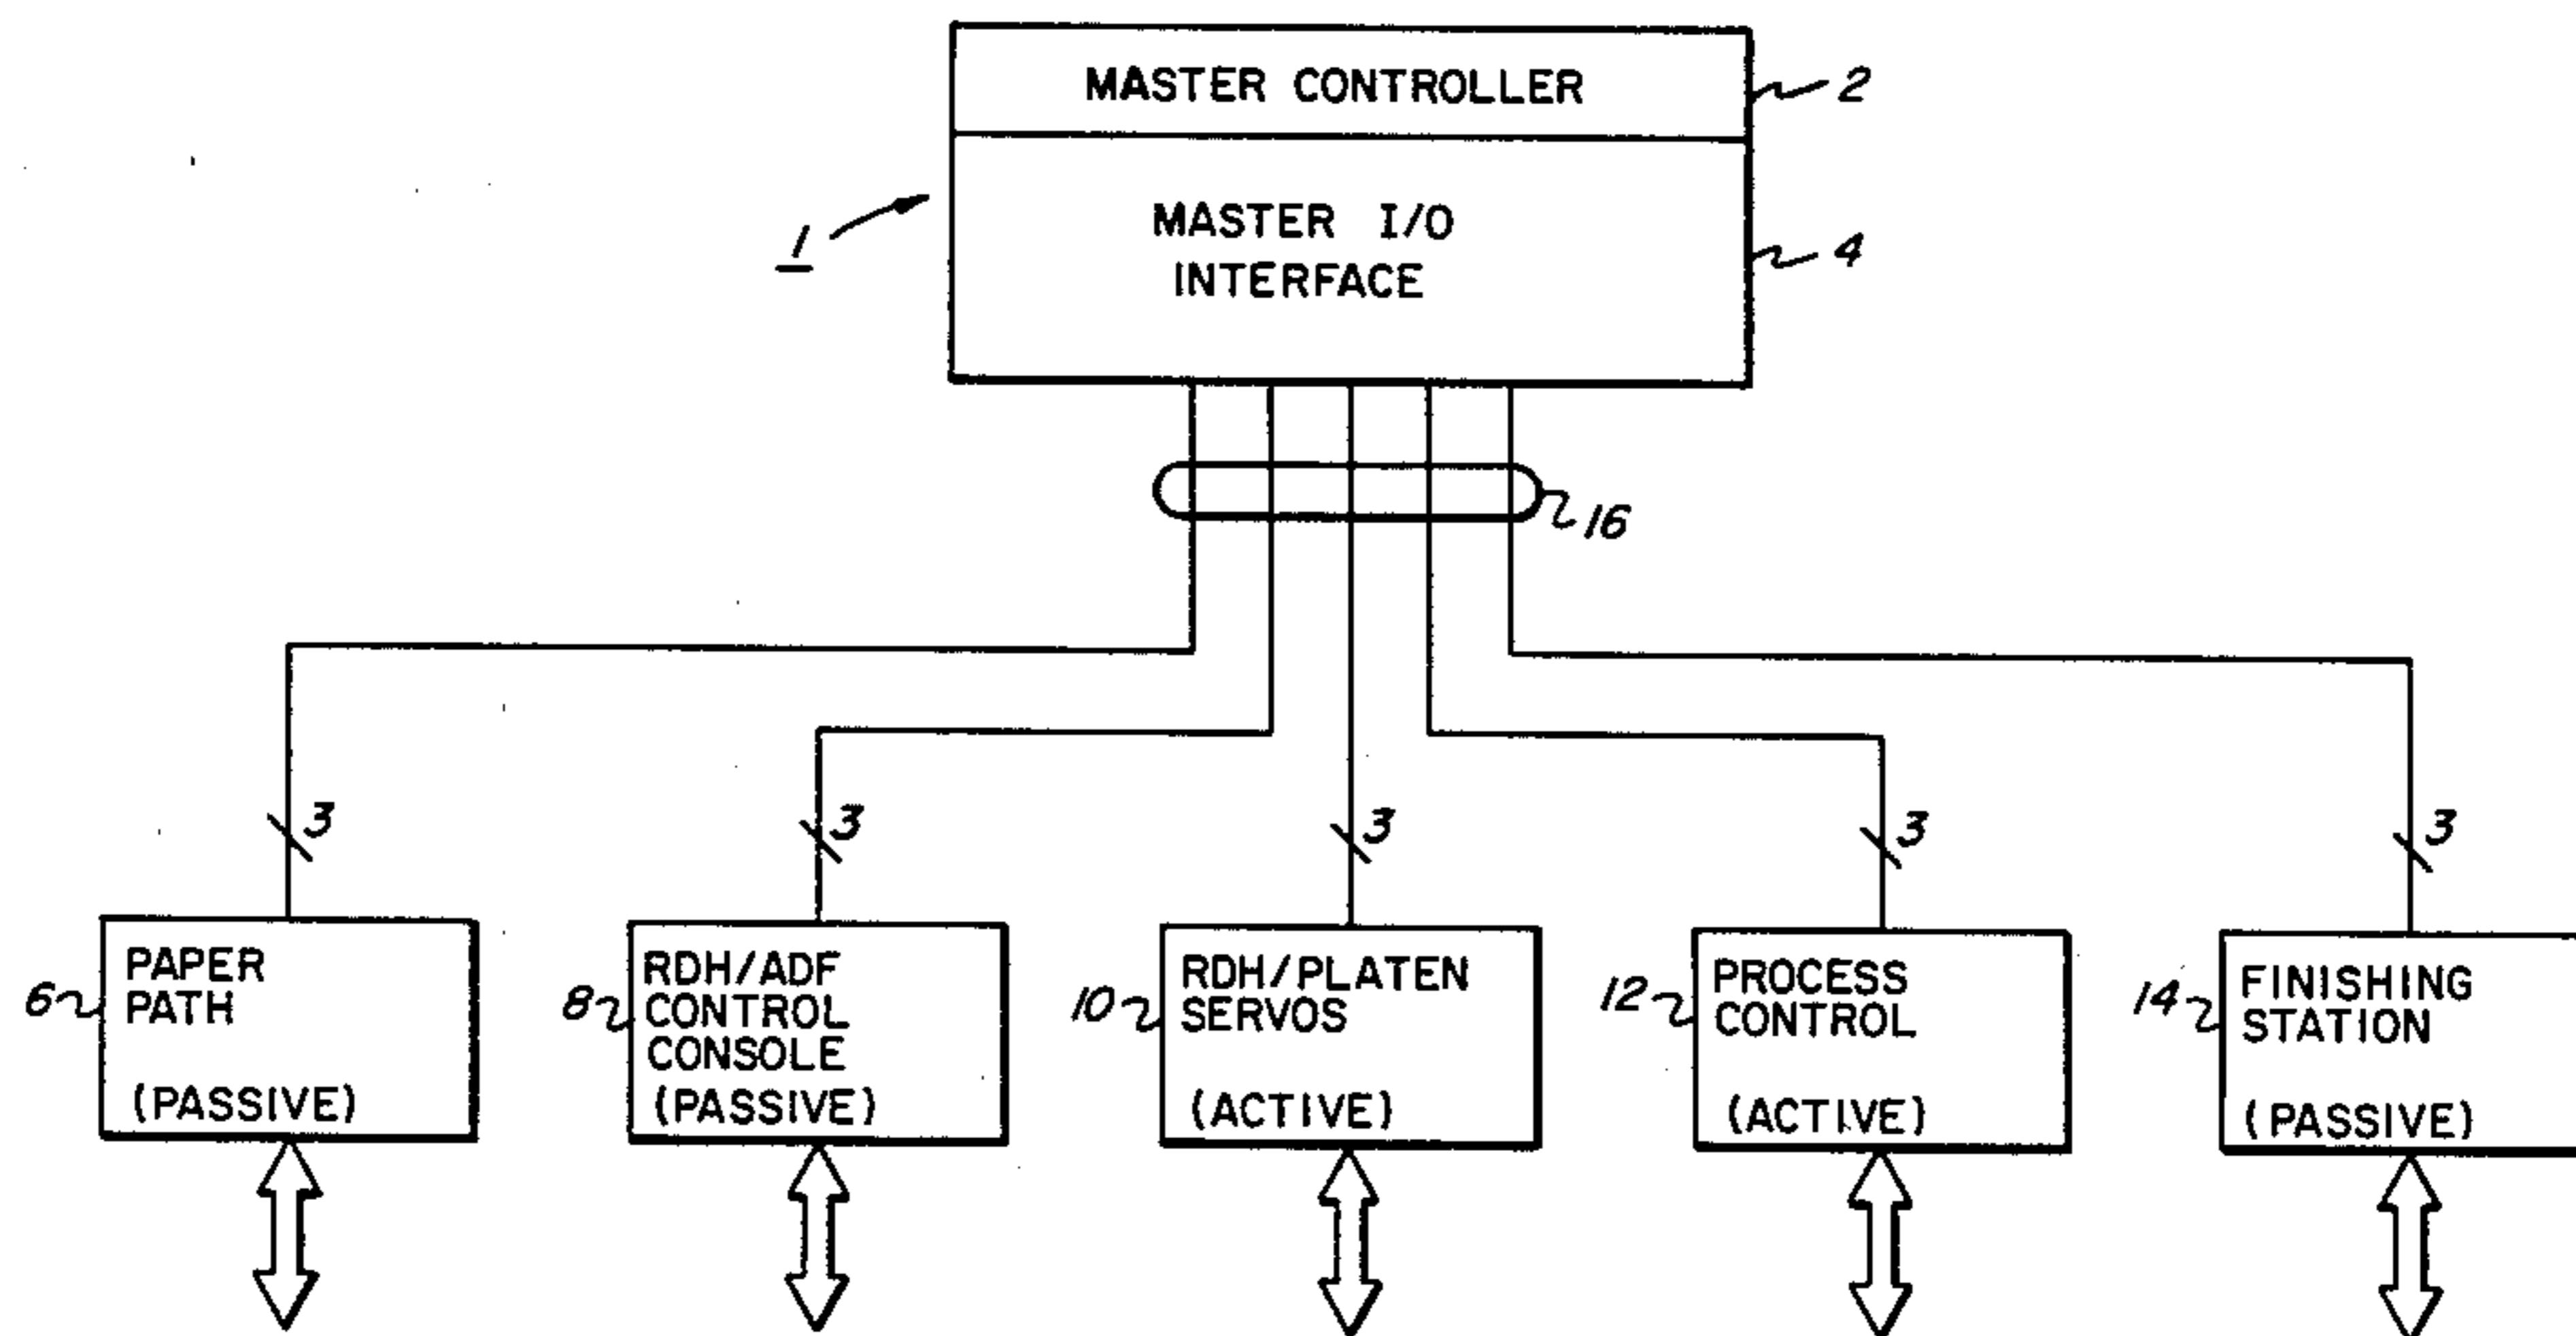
MASTER CONTROLLER 2

1

MASTER I/O INTERFACE 4

16

3

3

3

3

3

6 PAPER PATH

(PASSIVE)

8 RDH/ADF CONTROL CONSOLE

(PASSIVE)

10 RDH/PLATEN SERVOS

(ACTIVE)

12 PROCESS CONTROL

(ACTIVE)

14 FINISHING STATION

(PASSIVE)